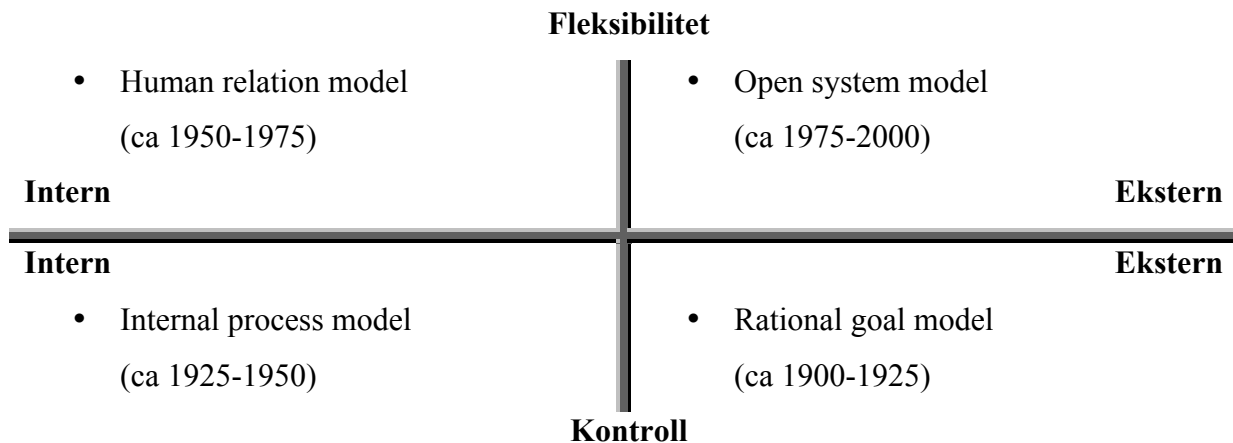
**Fleksibilitet**

- Human relation model (ca 1950-1975)

- Open system model (ca 1975-2000)

**Intern**

**Ekstern**

**Intern**

**Ekstern**

- Internal process model (ca 1925-1950)

- Rational goal model (ca 1900-1925)

**Kontroll**